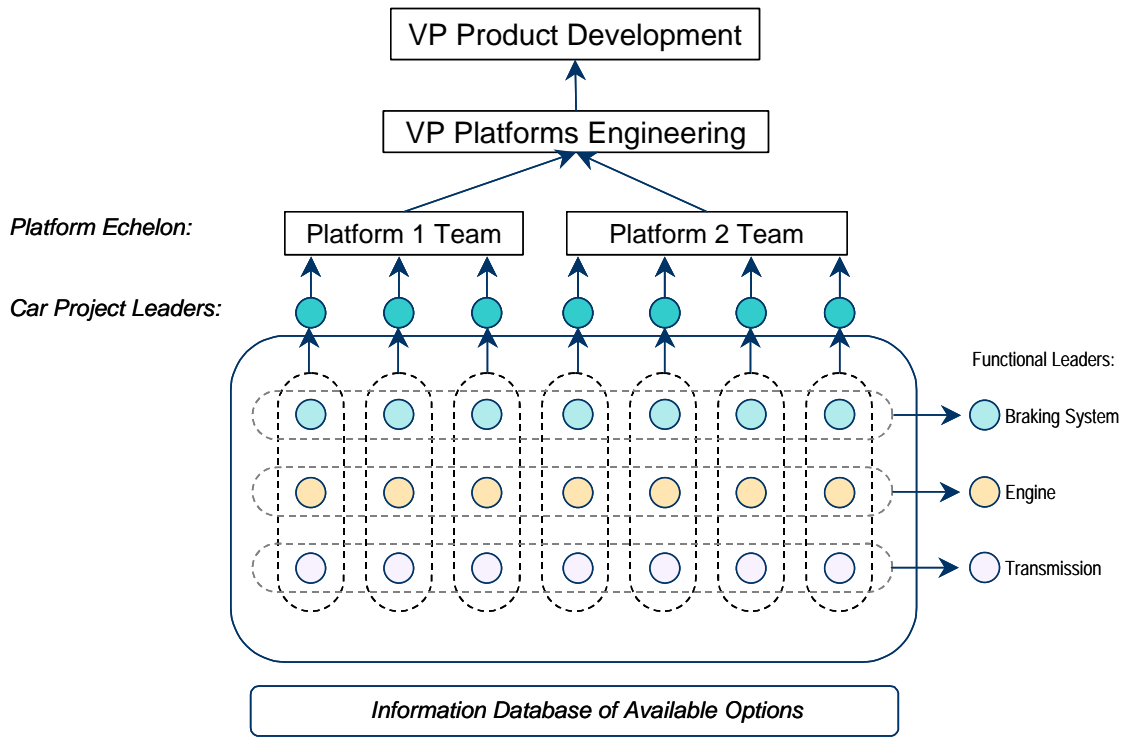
VP Product Development

VP Platforms Engineering

Platform Echelon:

Platform 1 Team

Platform 2 Team

Car Project Leaders:

Functional Leaders:

Braking System

Engine

Transmission

Information Database of Available Options